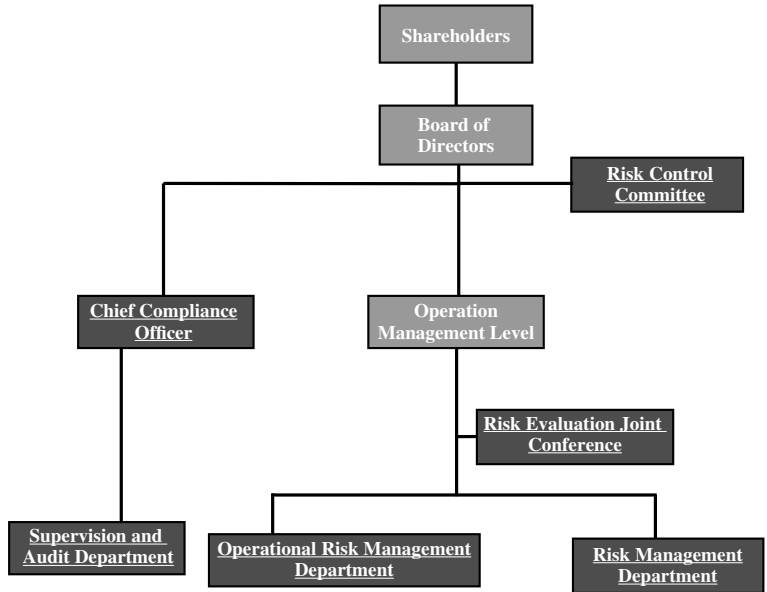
Shareholders

Board of Directors

Risk Control Committee

Chief Compliance Officer

Operation Management Level

Risk Evaluation Joint Conference

Supervision and Audit Department

Operational Risk Management Department

Risk Management Department